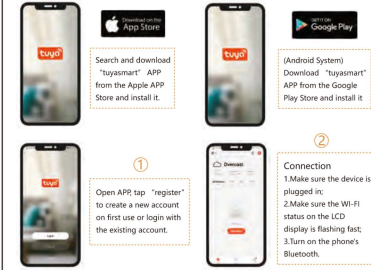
tuya

Download on the App Store

Search and download "tuyasmart" APP from the Apple APP Store and install it.

tuya

GET IT ON Google Play

(Android System) Download "tuyasmart" APP from the Google Play Store and install it.

tuya

Login

①

Open APP, tap "register" to create a new account on first use or login with the existing account.

Overcast

②

Connection
1.Make sure the device is plugged in;
2.Make sure the WI-FI status on the LCD display is flashing fast;
3.Turn on the phone's Bluetooth.